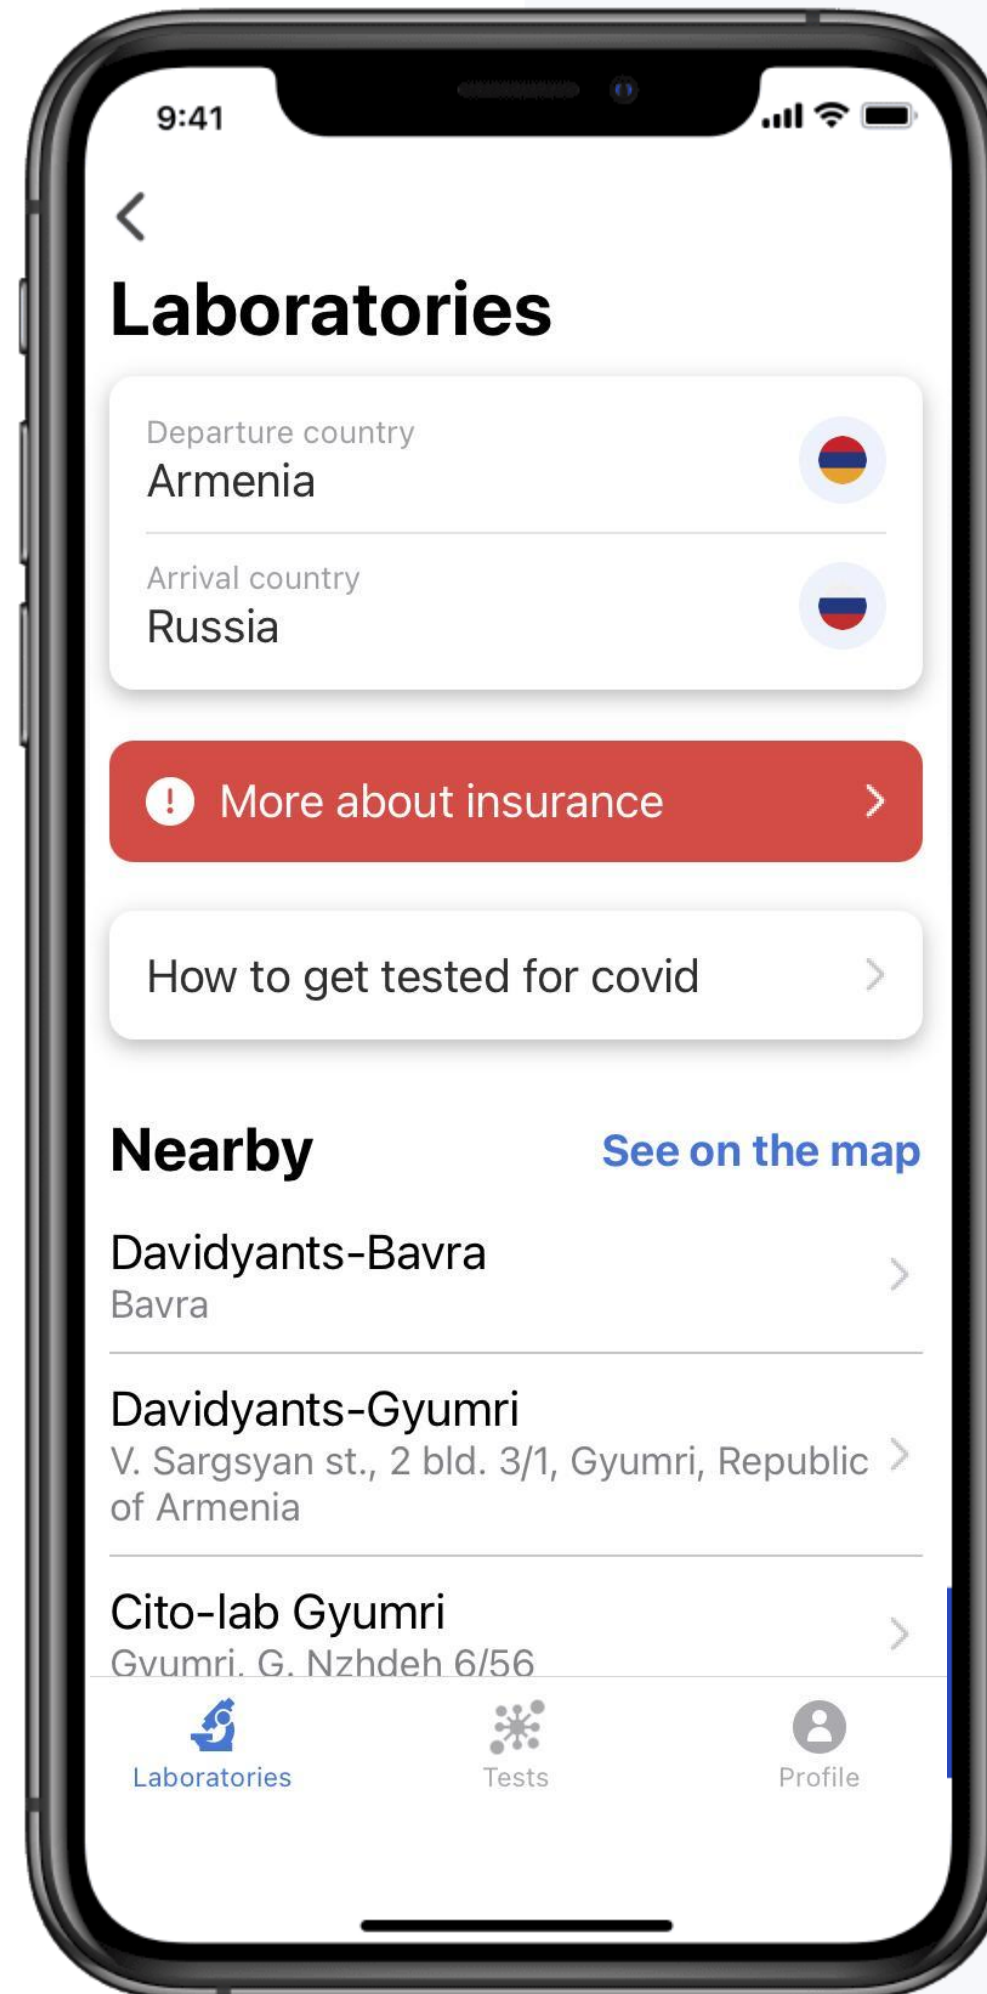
9:41

Laboratories

Departure country
Armenia

Arrival country
Russia

More about insurance

How to get tested for covid

Nearby

See on the map

Davidyants-Bavra
Bavra

Davidyants-Gyumri
V. Sargsyan st., 2 bld. 3/1, Gyumri, Republic of Armenia

Cito-lab Gyumri
Gyumri, G. Nzhdeh 6/56

Laboratories

Tests

Profile